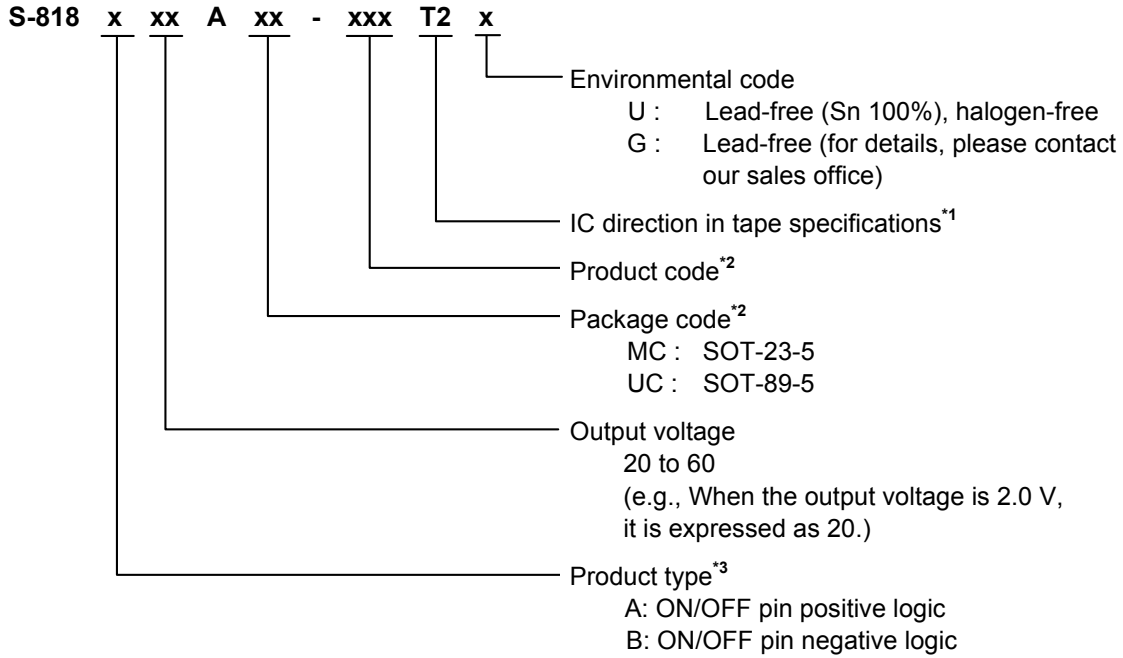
S-818 x xx A xx - xxx T2 x

Environmental code
U : Lead-free (Sn 100%), halogen-free
G : Lead-free (for details, please contact our sales office)

IC direction in tape specifications$^{*1}$

Product code$^{*2}$

Package code$^{*2}$
MC : SOT-23-5
UC : SOT-89-5

Output voltage
20 to 60
(e.g., When the output voltage is 2.0 V, it is expressed as 20.)

Product type$^{*3}$
A: ON/OFF pin positive logic
B: ON/OFF pin negative logic